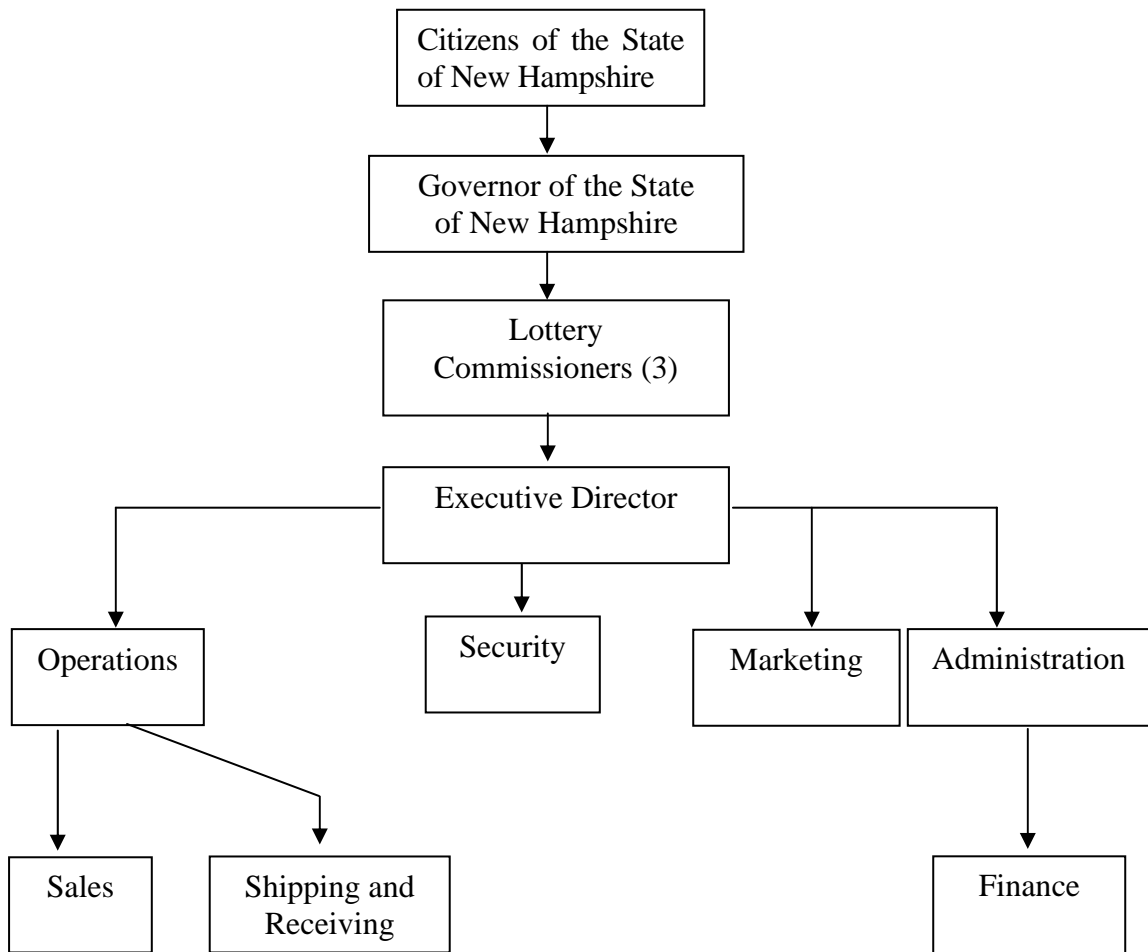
Citizens of the State of New Hampshire

Governor of the State of New Hampshire

Lottery Commissioners (3)

Executive Director

Operations

Security

Marketing

Administration

Sales

Shipping and Receiving

Finance